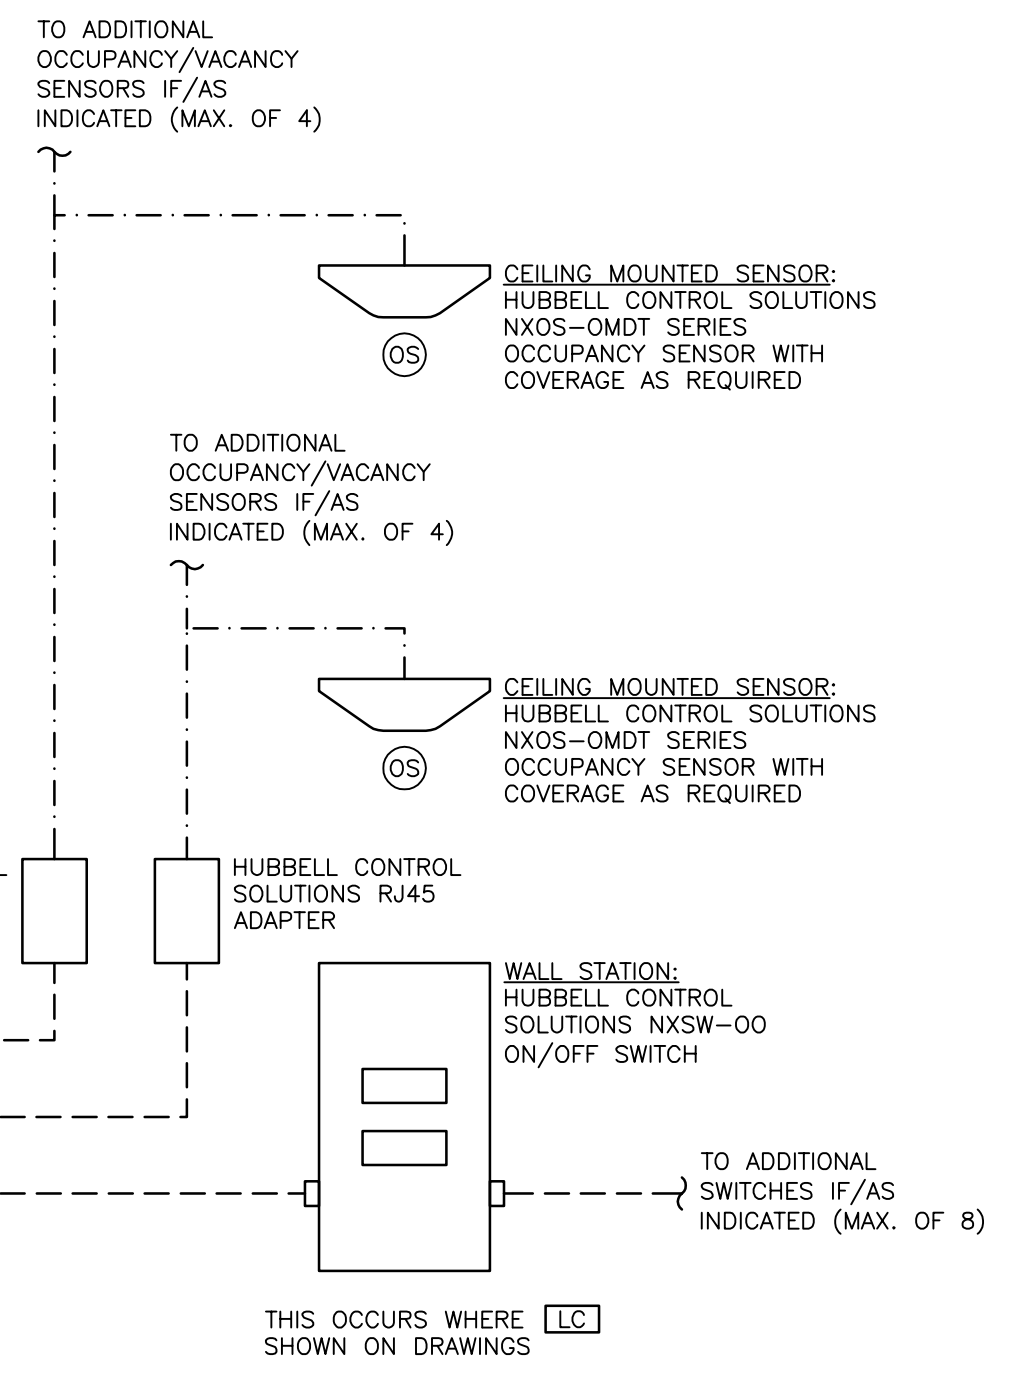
TO ADDITIONAL OCCUPANCY/VACANCY SENSORS IF/AS INDICATED (MAX. OF 4)

CEILING MOUNTED SENSOR: HUBBELL CONTROL SOLUTIONS NXOS-OMDT SERIES OCCUPANCY SENSOR WITH COVERAGE AS REQUIRED

OS

TO ADDITIONAL OCCUPANCY/VACANCY SENSORS IF/AS INDICATED (MAX. OF 4)

CEILING MOUNTED SENSOR: HUBBELL CONTROL SOLUTIONS NXOS-OMDT SERIES OCCUPANCY SENSOR WITH COVERAGE AS REQUIRED

OS

HUBBELL CONTROL SOLUTIONS RJ45 ADAPTER

WALL STATION: HUBBELL CONTROL SOLUTIONS NXSW-OO ON/OFF SWITCH

TO ADDITIONAL SWITCHES IF/AS INDICATED (MAX. OF 8)

THIS OCCURS WHERE LC SHOWN ON DRAWINGS